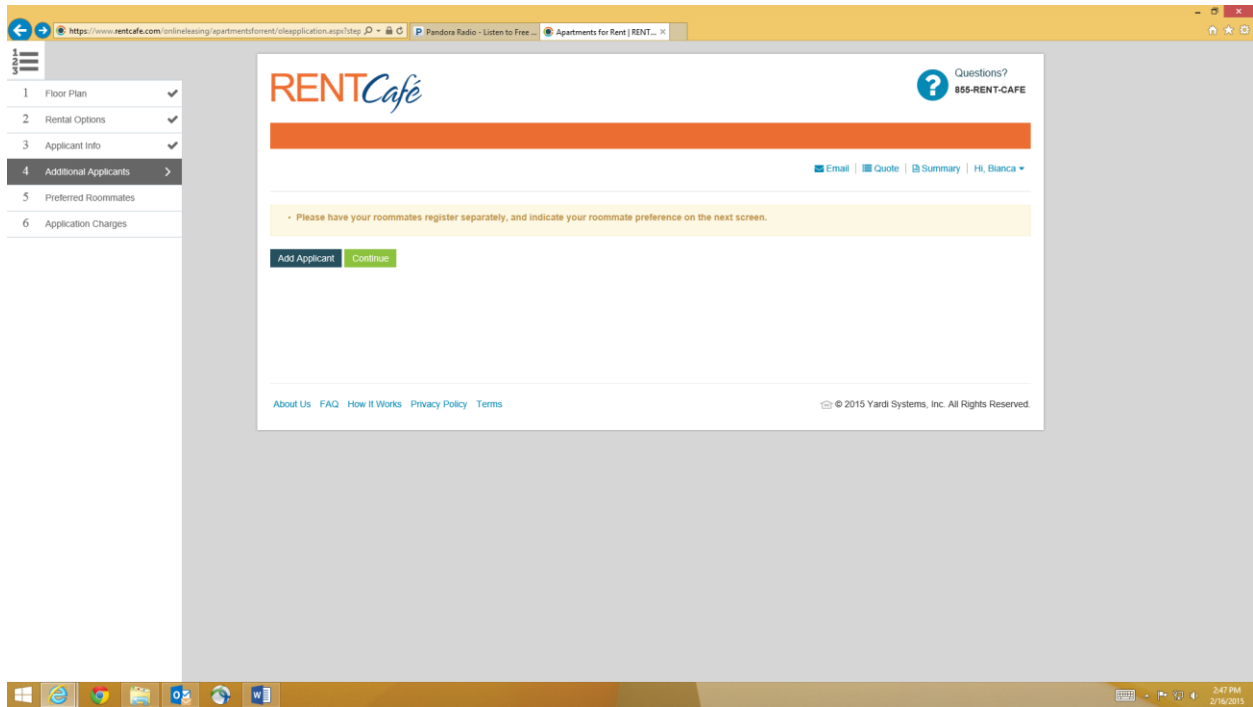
https://www.rentcafe.com/onlineleasing/apartmentsforrent/oleapplication.aspx?step
Pandora Radio - Listen to Free ...
Apartments for Rent | RENT...

1 Floor Plan
2 Rental Options
3 Applicant Info
4 Additional Applicants
5 Preferred Roommates
6 Application Charges

RENTCafé

Questions?
855-RENT-CAFE

Email | Quote | Summary | Hi, Bianca

• Please have your roommates register separately, and indicate your roommate preference on the next screen.

Add Applicant Continue

About Us FAQ How It Works Privacy Policy Terms

© 2015 Yardi Systems, Inc. All Rights Reserved.

2:47 PM
2/16/2015